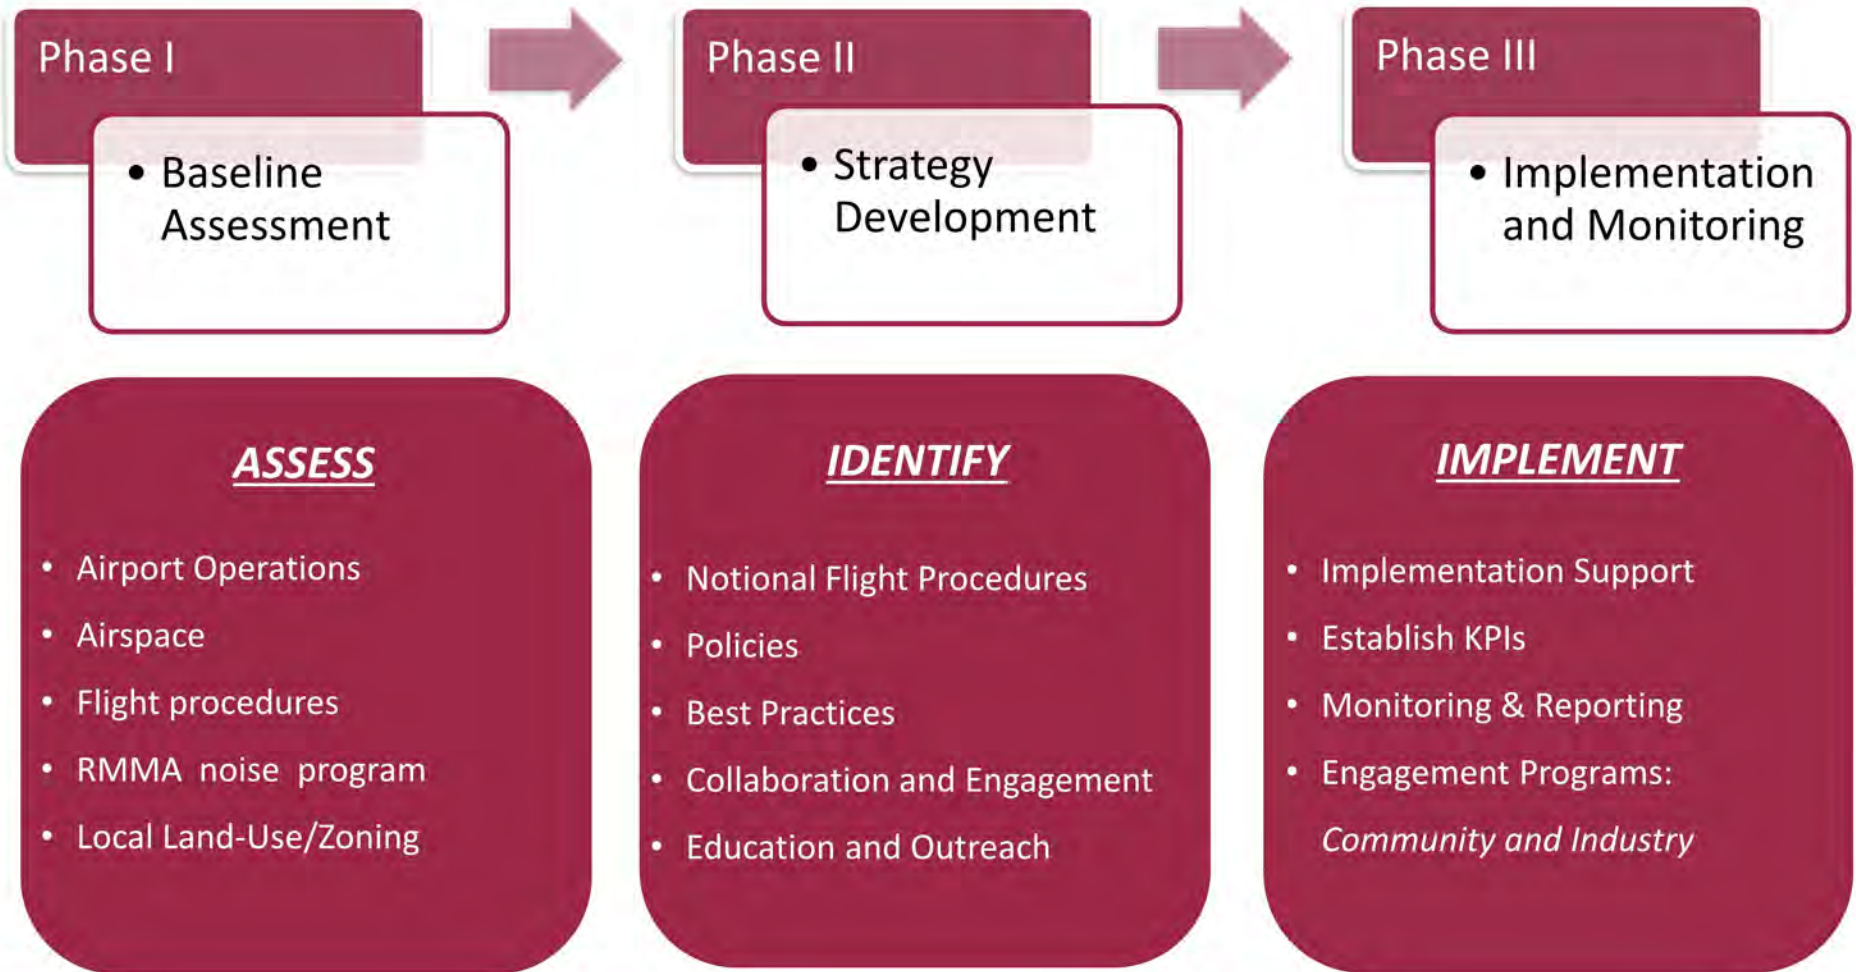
Phase I

• Baseline Assessment

Phase II

• Strategy Development

Phase III

• Implementation and Monitoring

ASSESS

• Airport Operations
• Airspace
• Flight procedures
• RMMA noise program
• Local Land-Use/Zoning

IDENTIFY

• Notional Flight Procedures
• Policies
• Best Practices
• Collaboration and Engagement
• Education and Outreach

IMPLEMENT

• Implementation Support
• Establish KPIs
• Monitoring & Reporting
• Engagement Programs:
Community and Industry